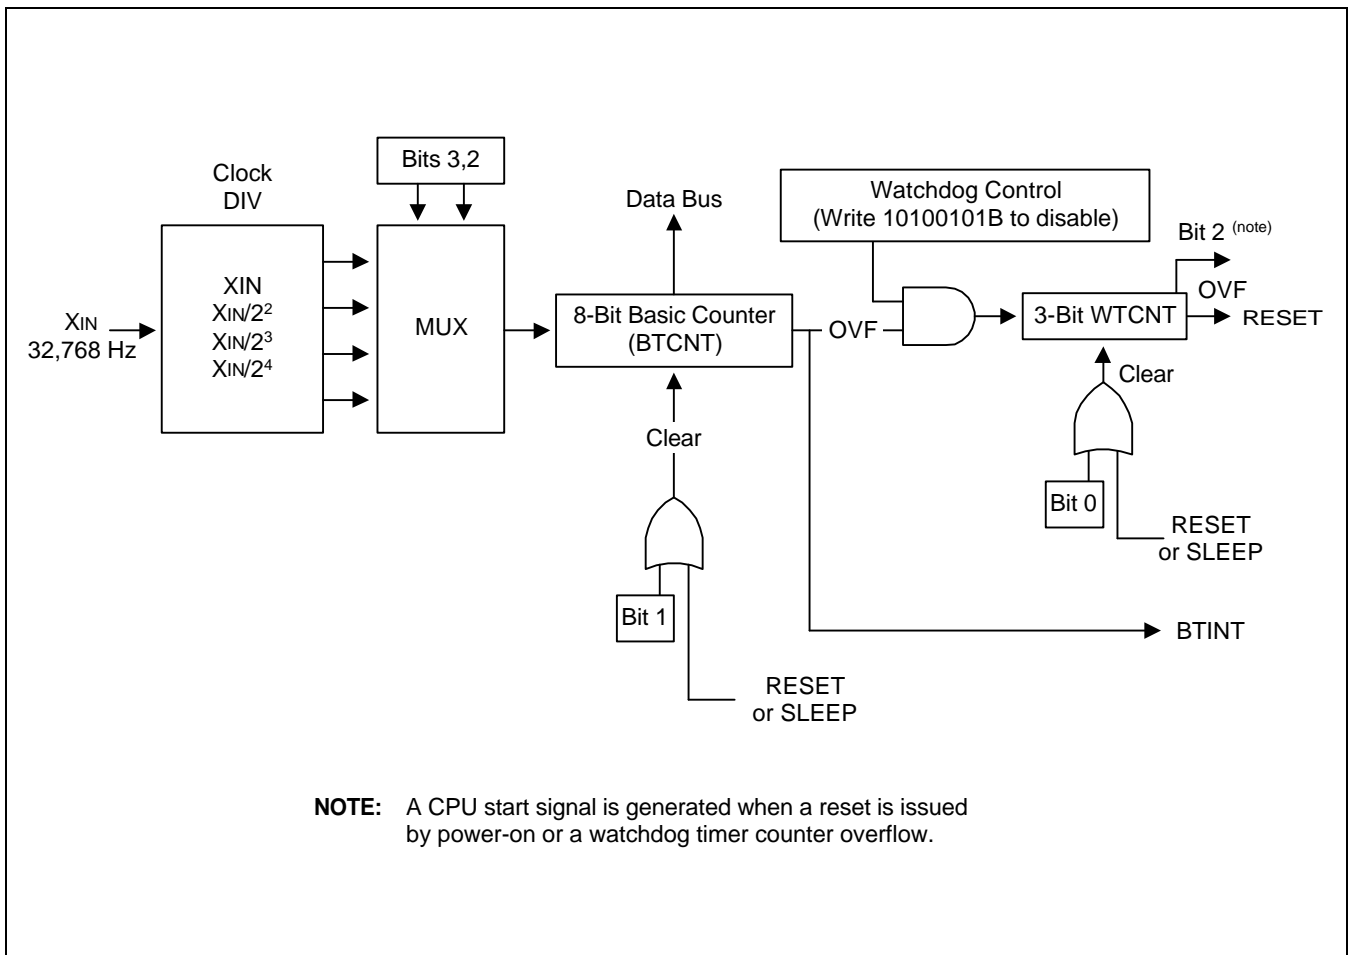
Bits 3,2

Clock DIV

XIN
XIN/$2^2$
XIN/$2^3$
XIN/$2^4$

XIN
32,768 Hz

MUX

Data Bus

8-Bit Basic Counter (BTCNT)

Clear

Bit 1

RESET or SLEEP

Watchdog Control (Write 10100101B to disable)

OVF

Bit 2 (note)

OVF

3-Bit WTCNT

RESET

Clear

Bit 0

RESET or SLEEP

BTINT

NOTE: A CPU start signal is generated when a reset is issued by power-on or a watchdog timer counter overflow.